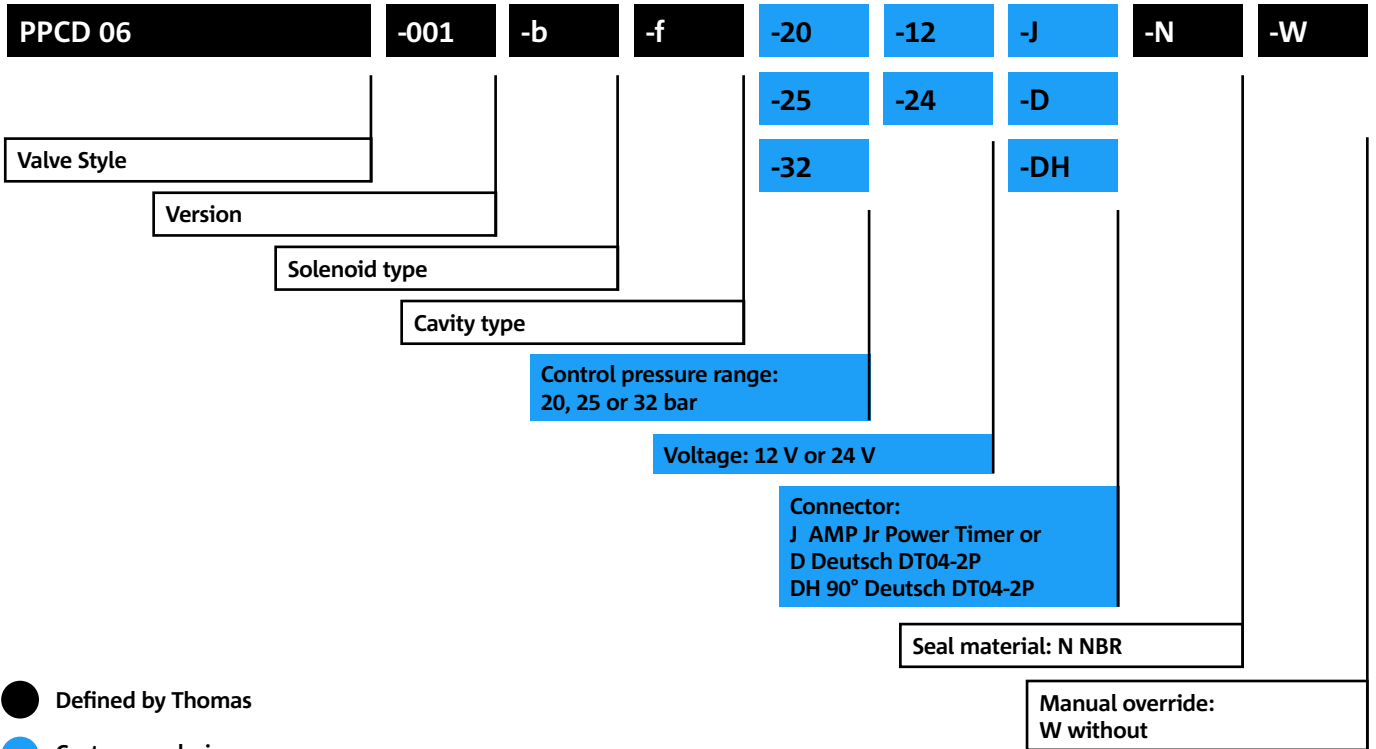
PPCD 06 -001 -b -f -20 -12 -J -N -W

-25 -24 -D

-32 -DH

Valve Style

Version

Solenoid type

Cavity type

Control pressure range:
20, 25 or 32 bar

Voltage: 12 V or 24 V

Connector:
J AMP Jr Power Timer or
D Deutsch DT04-2P
DH 90° Deutsch DT04-2P

Seal material: N NBR

Manual override:
W without

Defined by Thomas

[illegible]